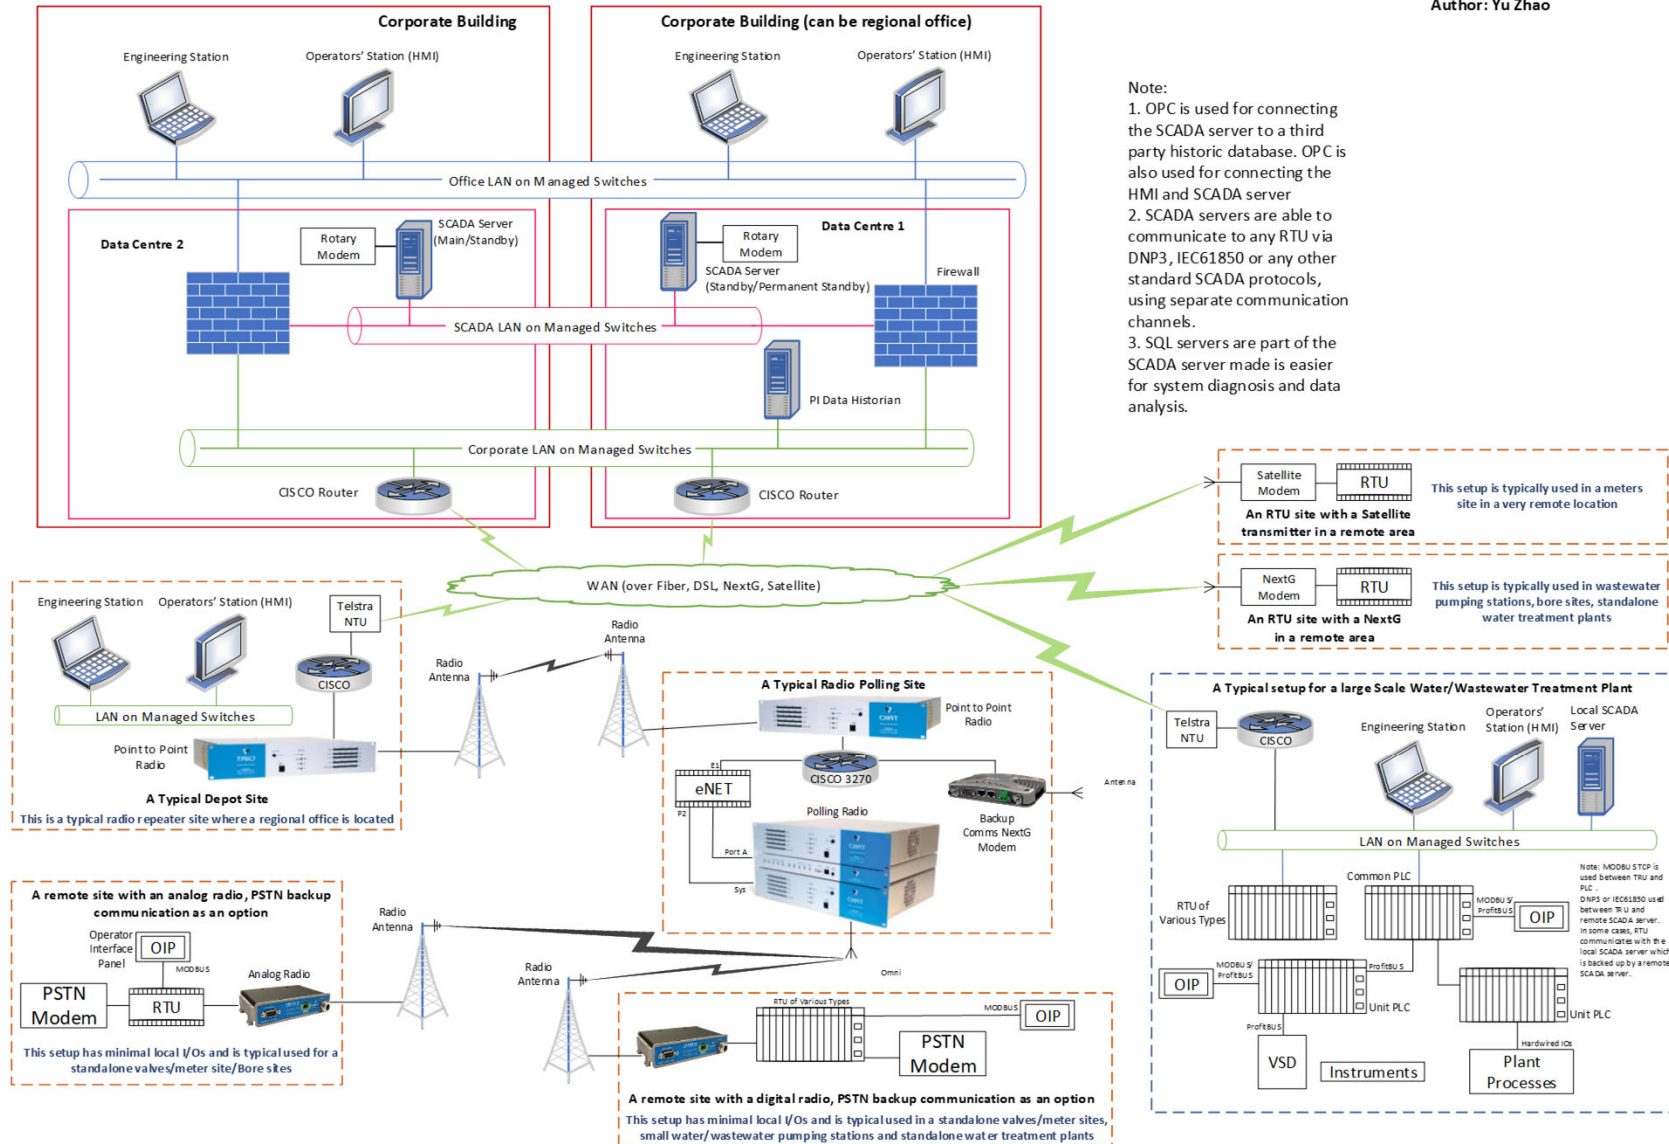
Author: Yu Zhao

Corporate Building

Engineering Station

Operators' Station (HMI)

Corporate Building (can be regional office)

Engineering Station

Operators' Station (HMI)

Office LAN on Managed Switches

Data Centre 2

Rotary Modem

SCADA Server (Main/Standby)

Rotary Modem

Data Centre 1

SCADA Server (Standby/Permanent Standby)

Firewall

SCADA LAN on Managed Switches

PI Data Historian

Corporate LAN on Managed Switches

CISCO Router

CISCO Router

Note:
1. OPC is used for connecting the SCADA server to a third party historic database. OPC is also used for connecting the HMI and SCADA server
2. SCADA servers are able to communicate to any RTU via DNP3, IEC61850 or any other standard SCADA protocols, using separate communication channels.
3. SQL servers are part of the SCADA server made is easier for system diagnosis and data analysis.

Satellite Modem

RTU

An RTU site with a Satellite transmitter in a remote area

This setup is typically used in a meters site in a very remote location

NextG Modem

RTU

An RTU site with a NextG in a remote area

This setup is typically used in wastewater pumping stations, bore sites, standalone water treatment plants

WAN (over Fiber, DSL, NextG, Satellite)

Engineering Station

Operators' Station (HMI)

Telstra NTU

CISCO

LAN on Managed Switches

Point to Point Radio

A Typical Depot Site

This is a typical radio repeater site where a regional office is located

Radio Antenna

Radio Antenna

A Typical Radio Polling Site

Point to Point Radio

E1

eNET

CISCO 3270

Antenna

P2

Polling Radio

Backup Comms NextG Modem

Port A

Sys

A Typical setup for a large Scale Water/Wastewater Treatment Plant

Telstra NTU

CISCO

Engineering Station

Operators' Station (HMI)

Local SCADA Server

LAN on Managed Switches

Note: MODBUS TCP is used between TRU and PLC. DNP3 or IEC61850 used between TRU and remote SCADA server. In some cases, RTU communicates with the local SCADA server which is backed up by a remote SCADA server.

Common PLC

RTU of Various Types

MODBUS/ ProfiBUS

OIP

MODBUS/ ProfiBUS

OIP

ProfiBUS

Unit PLC

Unit PLC

ProfiBUS

Hardwired IOs

VSD

Instruments

Plant Processes

A remote site with an analog radio, PSTN backup communication as an option

Operator Interface Panel

OIP

MODBUS

Analog Radio

PSTN Modem

RTU

This setup has minimal local I/Os and is typical used for a standalone valves/meter site/Bore sites

Radio Antenna

Radio Antenna

Omni

RTU of Various Types

MODBUS

OIP

PSTN Modem

A remote site with a digital radio, PSTN backup communication as an option

This setup has minimal local I/Os and is typical used in a standalone valves/meter sites, small water/wastewater pumping stations and standalone water treatment plants